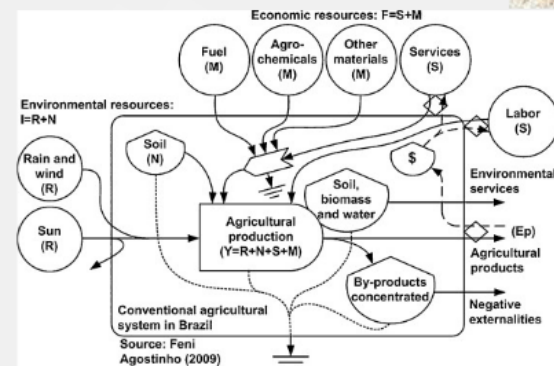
Economic resources: F=S+M

Fuel (M)

Agro-chemicals (M)

Other materials (M)

Services (S)

Environmental resources: I=R+N

Labor (S)

Rain and wind (R)

Soil (N)

$

Environmental services

Soil, biomass and water

Sun (R)

Agricultural production (Y=R+N+S+M)

(Ep)

Agricultural products

By-products concentrated

Negative externalities

Conventional agricultural system in Brazil

Source: Feni Agostinho (2009)